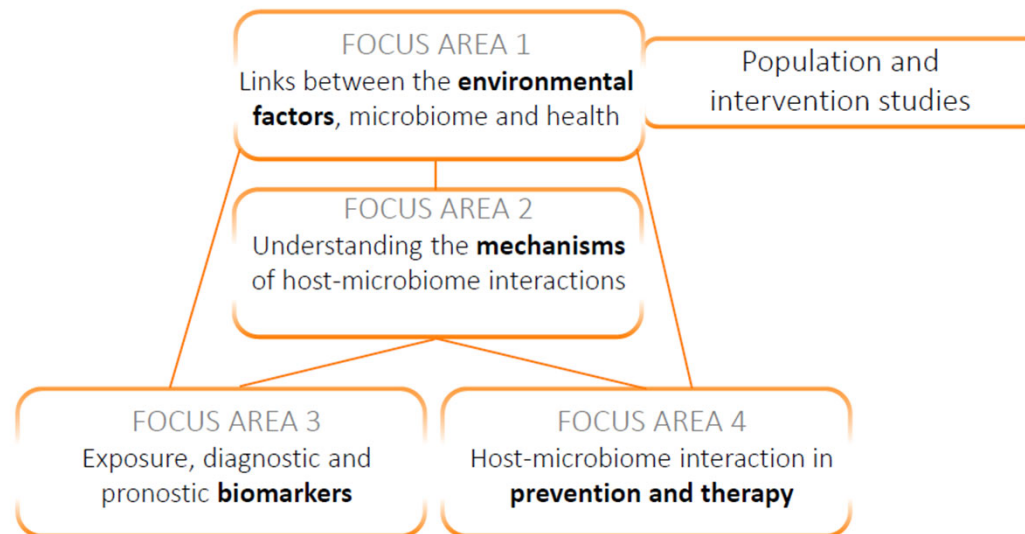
FOCUS AREA 1
Links between the **environmental factors**, microbiome and health

Population and intervention studies

FOCUS AREA 2
Understanding the **mechanisms** of host-microbiome interactions

FOCUS AREA 3
Exposure, diagnostic and pronostic **biomarkers**

FOCUS AREA 4
Host-microbiome interaction in **prevention and therapy**